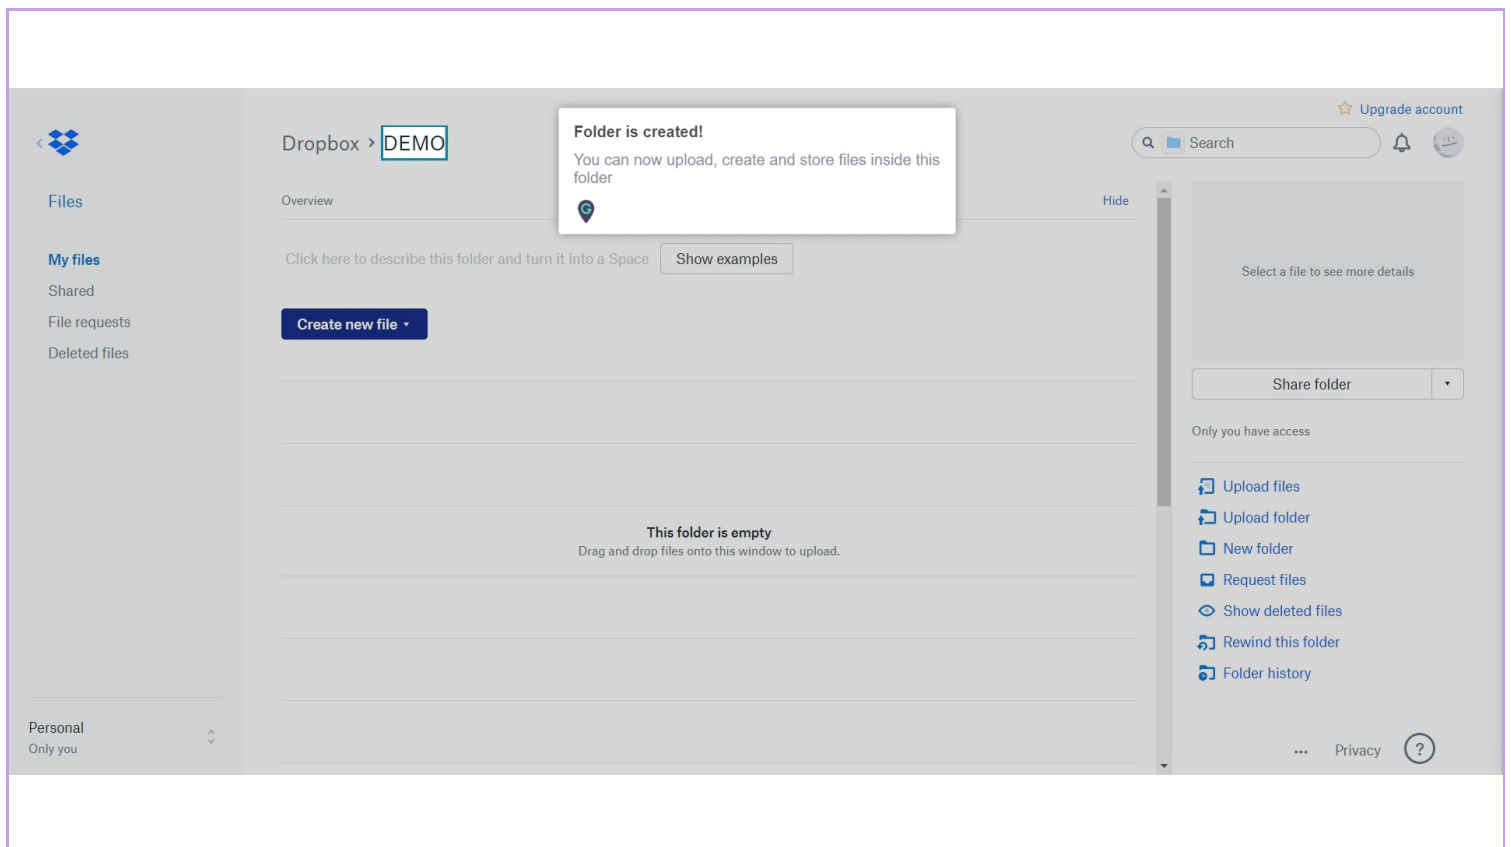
Files

My files
Shared
File requests
Deleted files

Dropbox › DEMO

Folder is created!
You can now upload, create and store files inside this folder

Upgrade account
Search

Overview
Hide

Click here to describe this folder and turn it into a Space
Show examples

Create new file ▾

This folder is empty
Drag and drop files onto this window to upload.

Select a file to see more details

Share folder ▾

Only you have access

Upload files
Upload folder
New folder
Request files
Show deleted files
Rewind this folder
Folder history

Personal
Only you

... Privacy ?